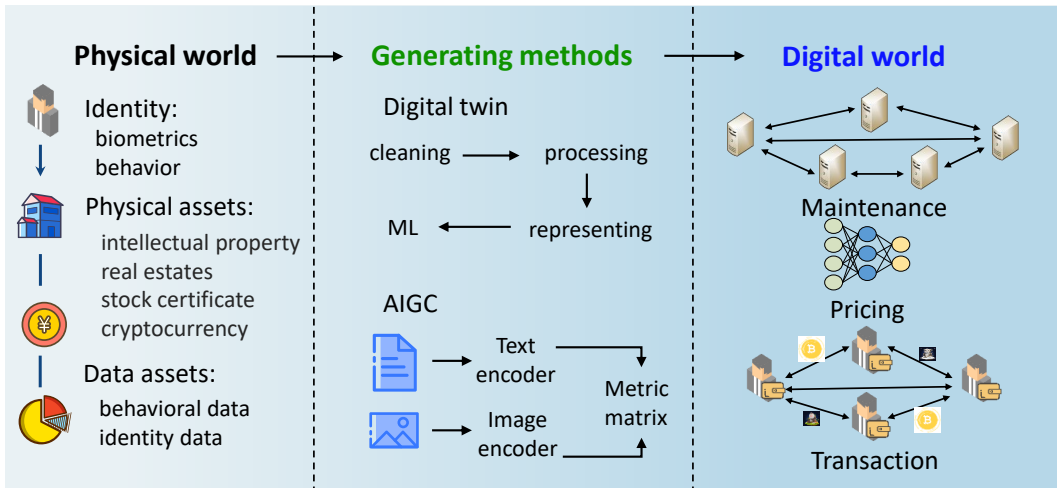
Physical world

Identity:
biometrics
behavior

Physical assets:
intellectual property
real estates
stock certificate
cryptocurrency

Data assets:
behavioral data
identity data

Generating methods

Digital twin
cleaning
processing
ML
representing

AIGC
Text encoder
Image encoder
Metric matrix

Digital world

Maintenance

Pricing

Transaction